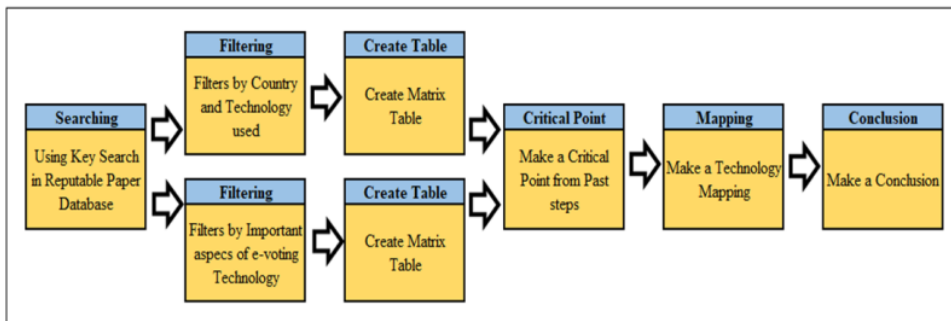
Searching

Using Key Search in Reputable Paper Database

Filtering

Filters by Country and Technology used

Create Table

Create Matrix Table

Filtering

Filters by Important aspecs of e-voting Technology

Create Table

Create Matrix Table

Critical Point

Make a Critical Point from Past steps

Mapping

Make a Technology Mapping

Conclusion

Make a Conclusion